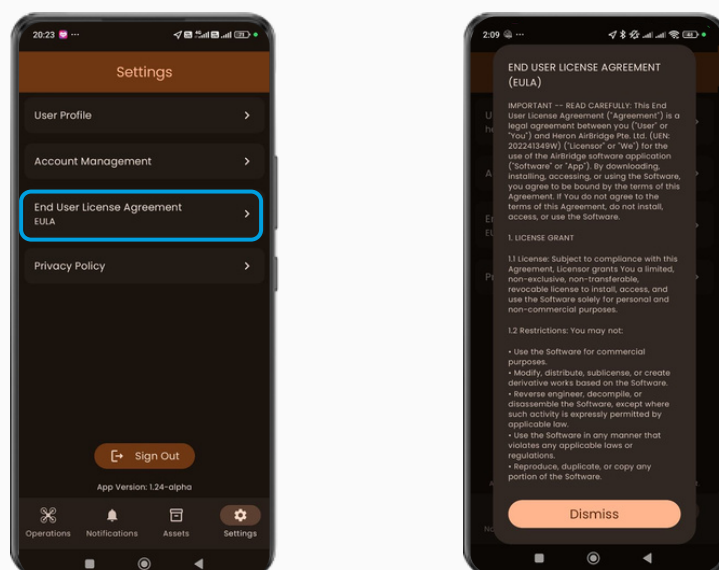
20:23

Settings

User Profile

Account Management

End User License Agreement
EULA

Privacy Policy

Sign Out

App Version: 1.24-alpha

Operations Notifications Assets Settings

2:09

END USER LICENSE AGREEMENT (EULA)

IMPORTANT -- READ CAREFULLY: This End User License Agreement ("Agreement") is a legal agreement between you ("User" or "You") and Heron AirBridge Pte. Ltd. (UEN: 202241349W) ("Licensor" or "We") for the use of the AirBridge software application ("Software" or "App"). By downloading, installing, accessing, or using the Software, you agree to be bound by the terms of this Agreement. If You do not agree to the terms of this Agreement, do not install, access, or use the Software.

1. LICENSE GRANT

1.1 License: Subject to compliance with this Agreement, Licensor grants You a limited, non-exclusive, non-transferable, revocable license to install, access, and use the Software solely for personal and non-commercial purposes.

1.2 Restrictions: You may not:

• Use the Software for commercial purposes.
• Modify, distribute, sublicense, or create derivative works based on the Software.
• Reverse engineer, decompile, or disassemble the Software, except where such activity is expressly permitted by applicable law.
• Use the Software in any manner that violates any applicable laws or regulations.
• Reproduce, duplicate, or copy any portion of the Software.

Dismiss